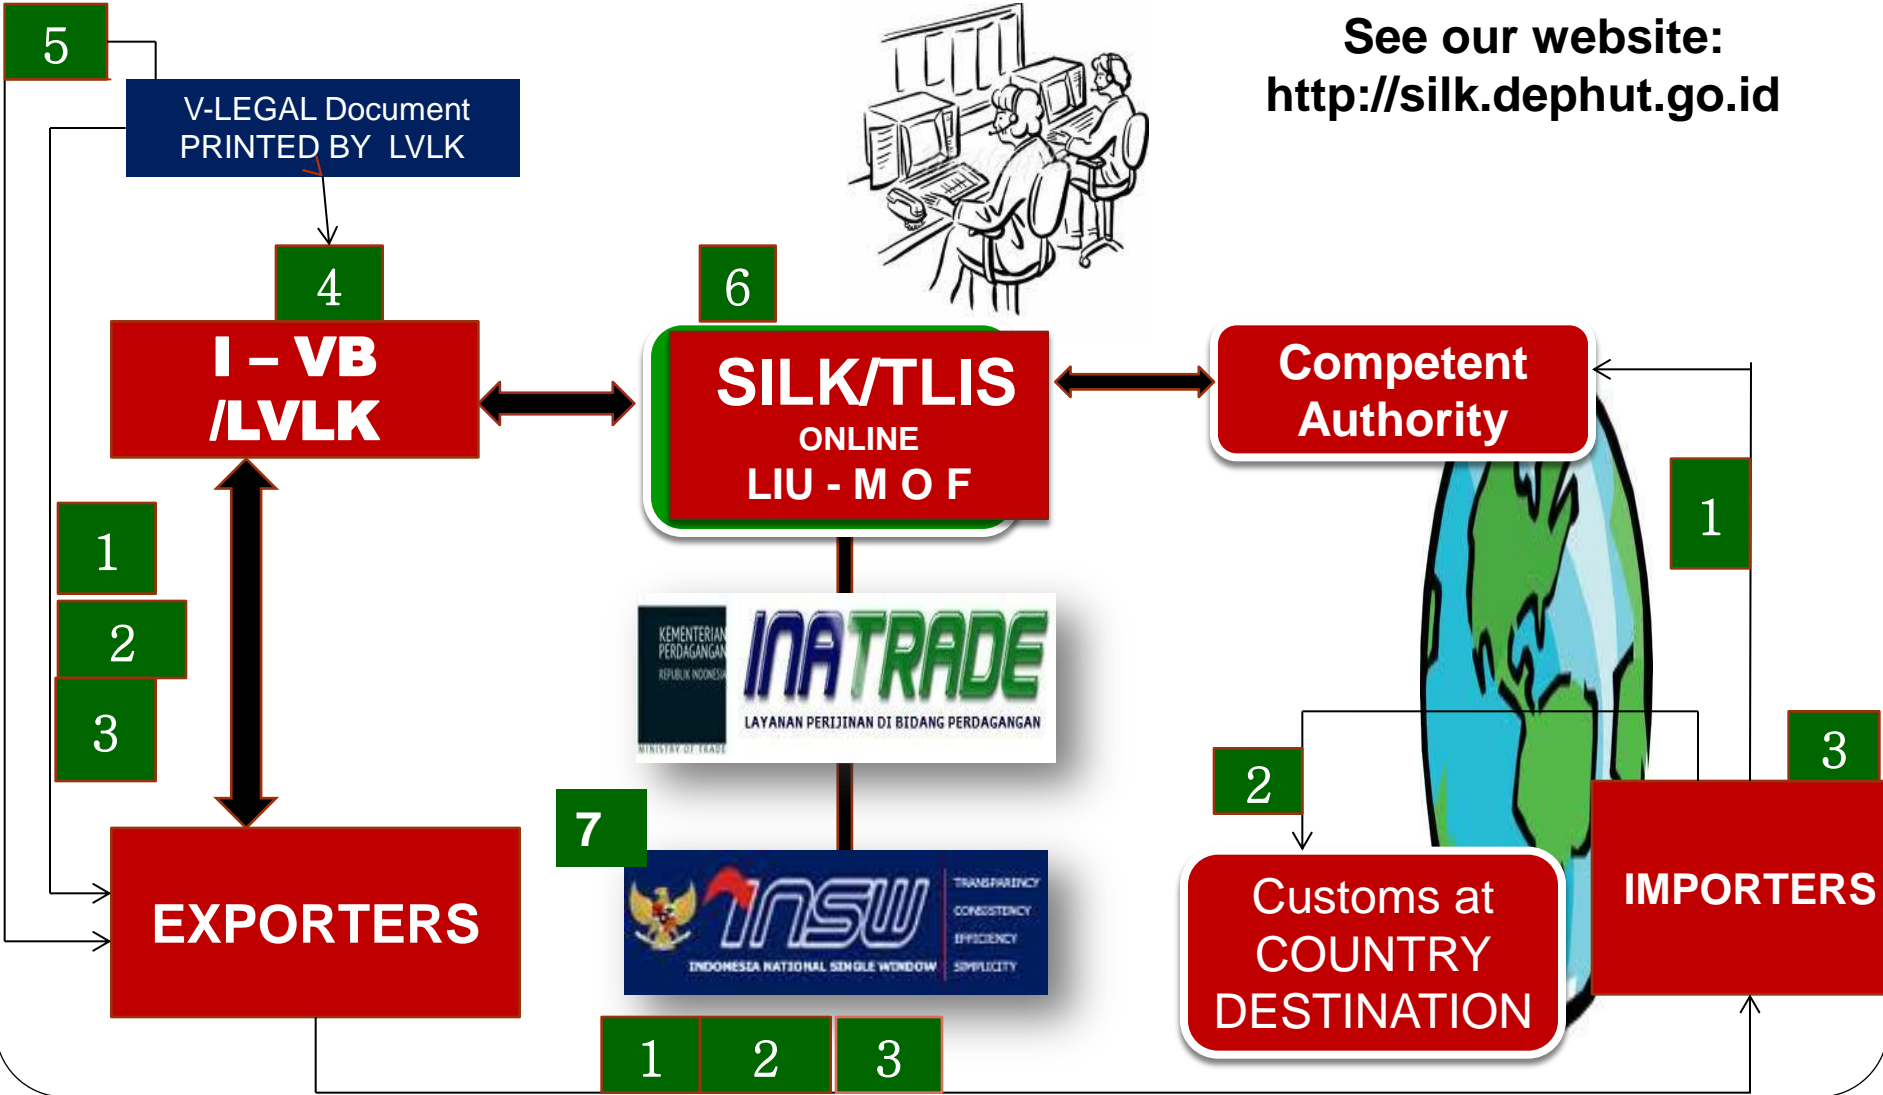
5

V-LEGAL Document
PRINTED BY LVLK

See our website:
http://silk.dephut.go.id

4

I – VB
/LVLK

6

SILK/TLIS
ONLINE
LIU - M O F

Competent
Authority

1

2

3

1

KEMENTERIAN PERDAGANGAN REPUBLIK INDONESIA

MINISTRY OF TRADE

INATRADE
LAYANAN PERIJINAN DI BIDANG PERDAGANGAN

2

3

7

INSW
INDONESIA NATIONAL SINGLE WINDOW
TRANSPARENCY
CONSISTENCY
EFFICIENCY
SIMPLICITY

EXPORTERS

Customs at
COUNTRY
DESTINATION

IMPORTERS

1 2 3